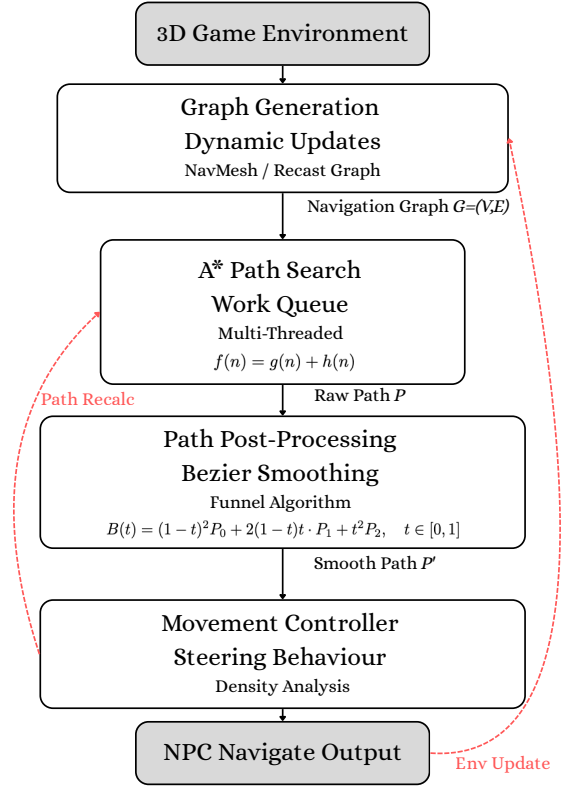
3D Game Environment

Graph Generation
Dynamic Updates
NavMesh / Recast Graph

Navigation Graph $G=(V,E)$

A* Path Search
Work Queue
Multi-Threaded
$f(n) = g(n) + h(n)$

Path Recalc

Raw Path $P$

Path Post-Processing
Bezier Smoothing
Funnel Algorithm
$B(t) = (1-t)^2 P_0 + 2(1-t)t \cdot P_1 + t^2 P_2, \quad t \in [0,1]$

Smooth Path $P'$

Movement Controller
Steering Behaviour
Density Analysis

NPC Navigate Output

Env Update